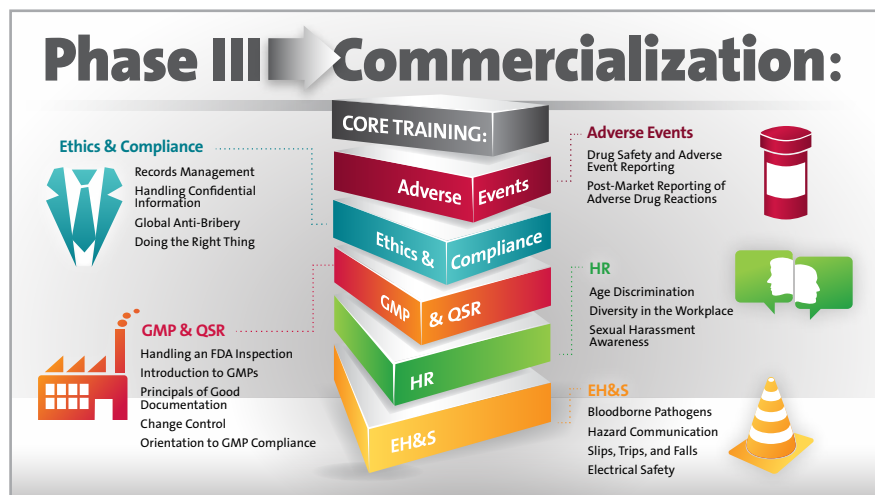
Phase III Commercialization:

CORE TRAINING:

Adverse Events

Ethics & Compliance

GMP & QSR

HR

EH&S

Ethics & Compliance
Records Management
Handling Confidential Information
Global Anti-Bribery
Doing the Right Thing

GMP & QSR
Handling an FDA Inspection
Introduction to GMPs
Principals of Good Documentation
Change Control
Orientation to GMP Compliance

Adverse Events
Drug Safety and Adverse Event Reporting
Post-Market Reporting of Adverse Drug Reactions

HR
Age Discrimination
Diversity in the Workplace
Sexual Harassment Awareness

EH&S
Bloodborne Pathogens
Hazard Communication
Slips, Trips, and Falls
Electrical Safety